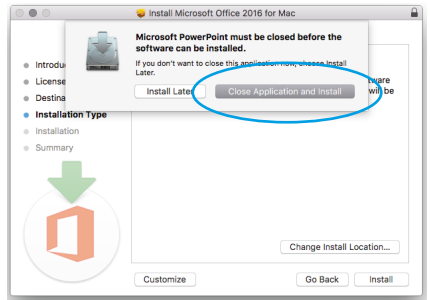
Install Microsoft Office 2016 for Mac

Introduc
License
Destina
Installation Type
Installation
Summary

Microsoft PowerPoint must be closed before the software can be installed.

If you don't want to close this application now, choose Install Later.

Install Later

Close Application and Install

tware
will be

Change Install Location...

Customize

Go Back

Install